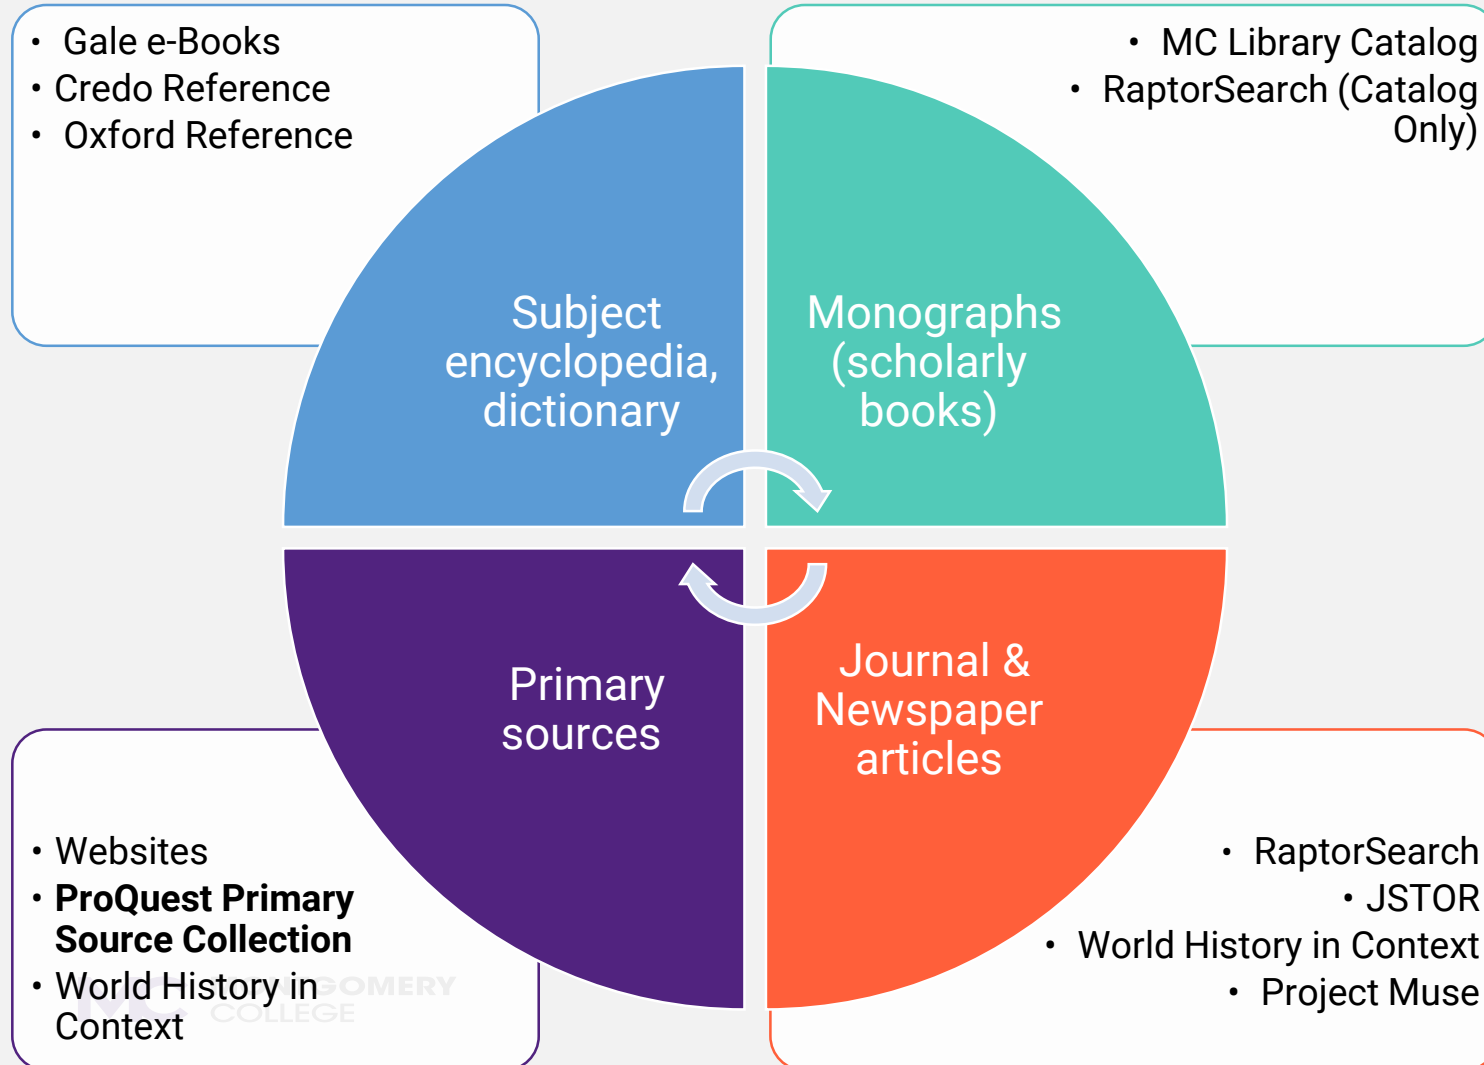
- Gale e-Books
- Credo Reference
- Oxford Reference

- MC Library Catalog
- RaptorSearch (Catalog Only)

Subject encyclopedia, dictionary

Monographs (scholarly books)

Primary sources

Journal & Newspaper articles

- Websites
- **ProQuest Primary Source Collection**
- World History in Context

- RaptorSearch
- JSTOR
- World History in Context
- Project Muse

MONTGOMERY COLLEGE